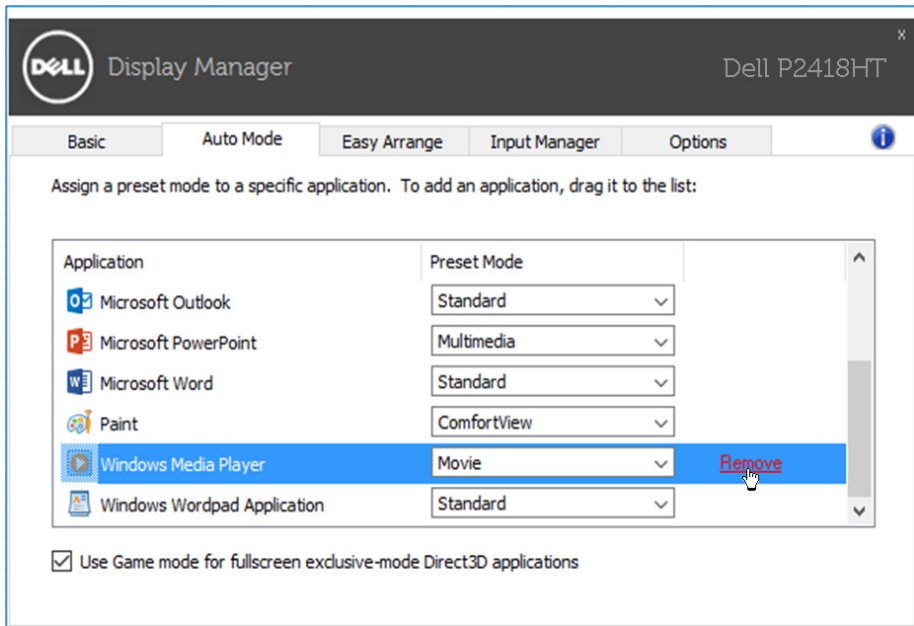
DELL Display Manager Dell P2418HT

x

Basic | Auto Mode | Easy Arrange | Input Manager | Options

Assign a preset mode to a specific application. To add an application, drag it to the list:

| Application | Preset Mode | |
|---|---|---|
| Microsoft Outlook | Standard | |
| Microsoft PowerPoint | Multimedia | |
| Microsoft Word | Standard | |
| Paint | ComfortView | |
| Windows Media Player | Movie | Remove |
| Windows Wordpad Application | Standard | |

Use Game mode for fullscreen exclusive-mode Direct3D applications